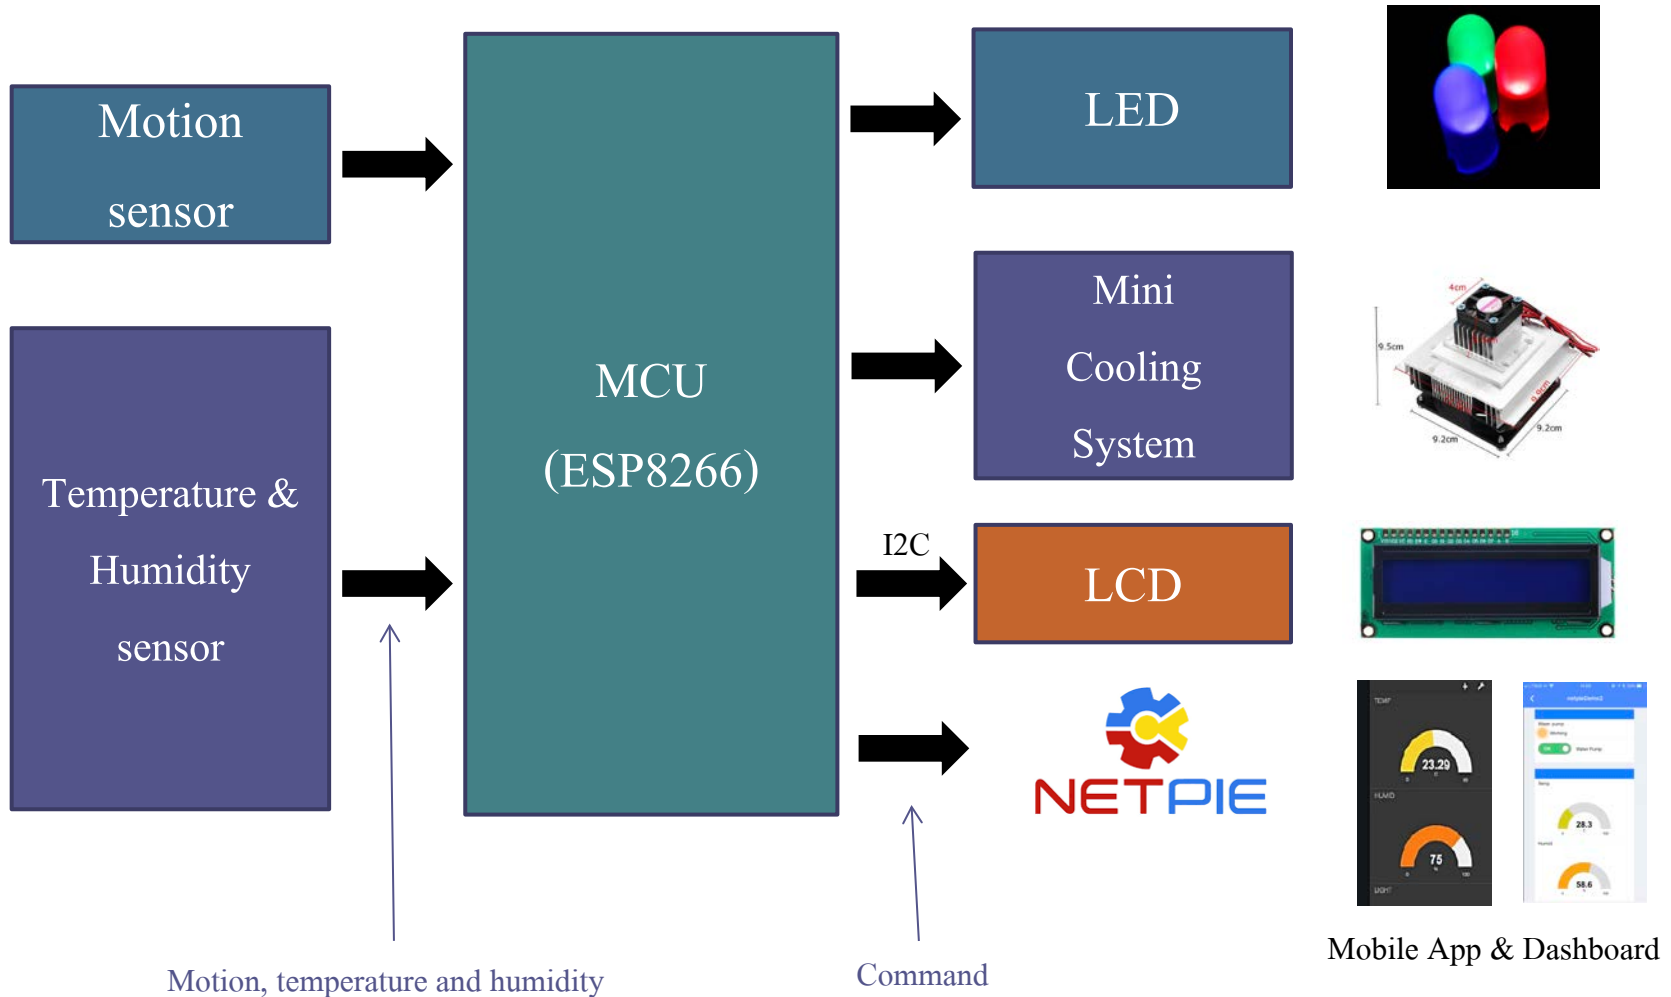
Motion sensor

Temperature & Humidity sensor

MCU (ESP8266)

LED

Mini Cooling System

4cm

9.5cm

9.2cm

9.2cm

I2C

LCD

NETPIE

23.29

75

28.3

58.6

Mobile App & Dashboard

Motion, temperature and humidity

Command